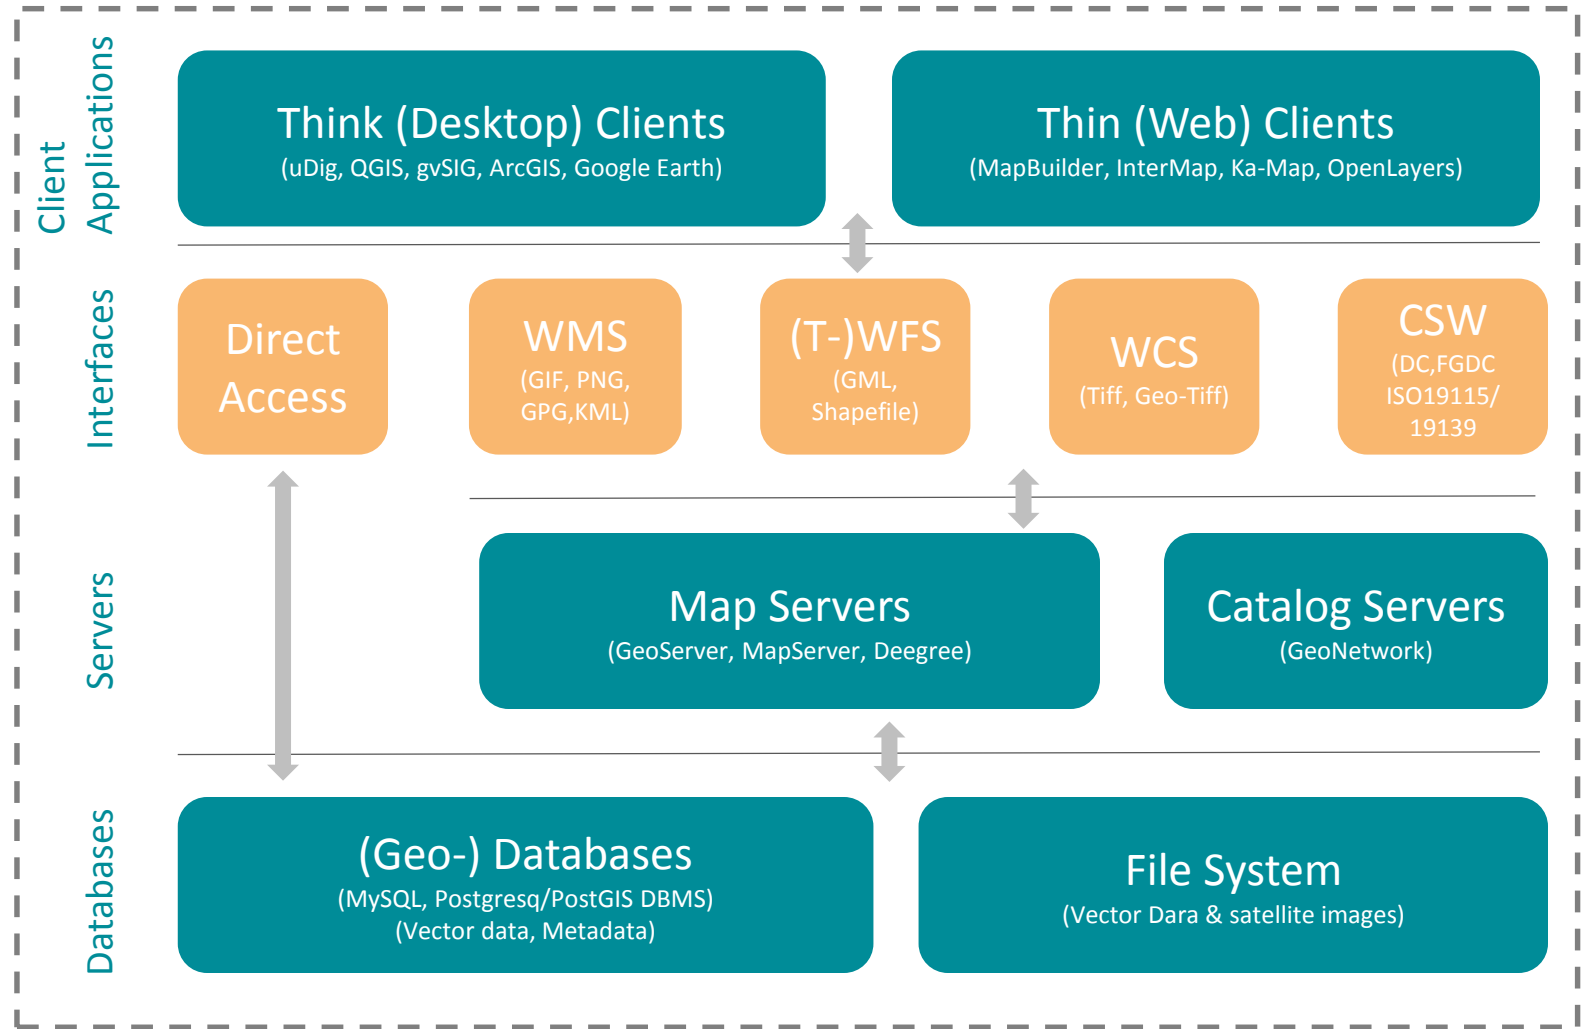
Client Applications

Think (Desktop) Clients
(uDig, QGIS, gvSIG, ArcGIS, Google Earth)

Thin (Web) Clients
(MapBuilder, InterMap, Ka-Map, OpenLayers)

Interfaces

Direct Access

WMS
(GIF, PNG, GPG,KML)

(T-)WFS
(GML, Shapefile)

WCS
(Tiff, Geo-Tiff)

CSW
(DC,FGDC ISO19115/ 19139

Servers

Map Servers
(GeoServer, MapServer, Deegree)

Catalog Servers
(GeoNetwork)

Databases

(Geo-) Databases
(MySQL, Postgresq/PostGIS DBMS)
(Vector data, Metadata)

File System
(Vector Dara & satellite images)